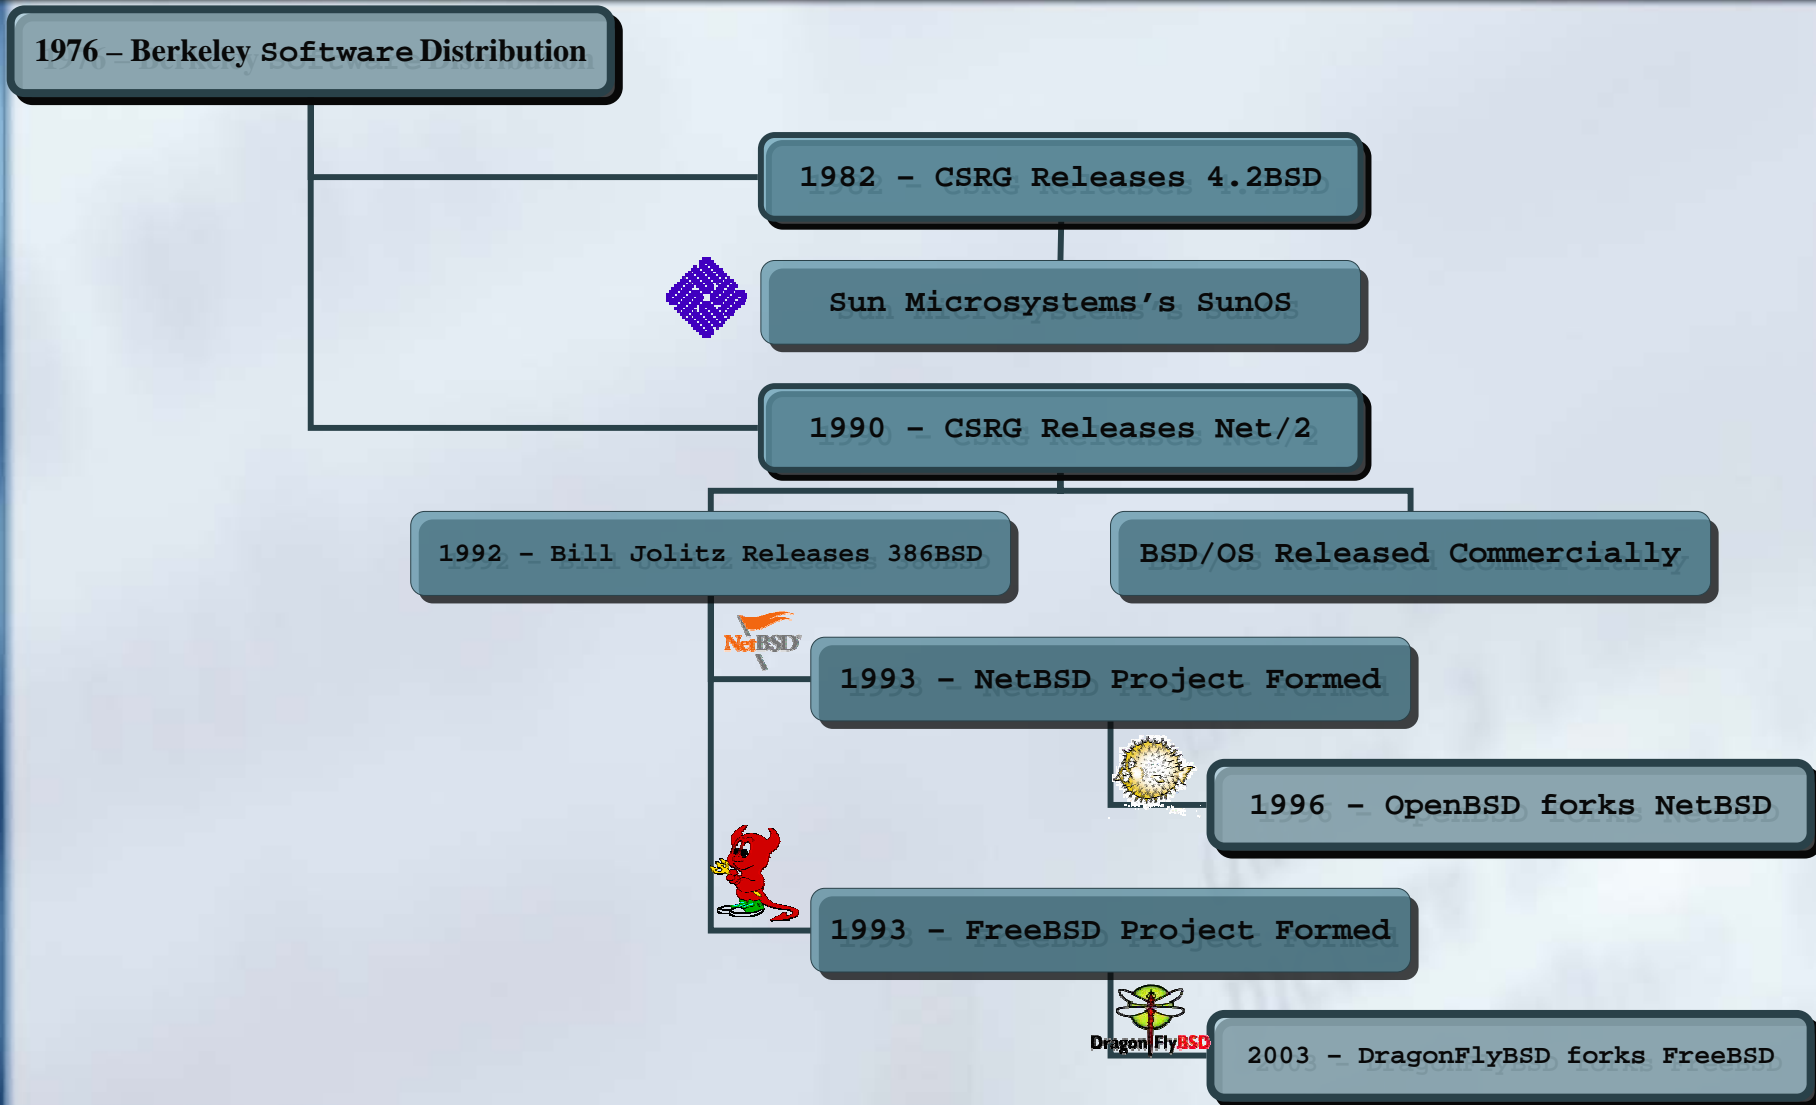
1976 – Berkeley Software Distribution

1982 – CSRG Releases 4.2BSD

Sun Microsystems's SunOS

1990 – CSRG Releases Net/2

1992 – Bill Jolitz Releases 386BSD

BSD/OS Released Commercially

NetBSD

1993 – NetBSD Project Formed

1996 – OpenBSD forks NetBSD

1993 – FreeBSD Project Formed

DragonFlyBSD

2003 – DragonFlyBSD forks FreeBSD